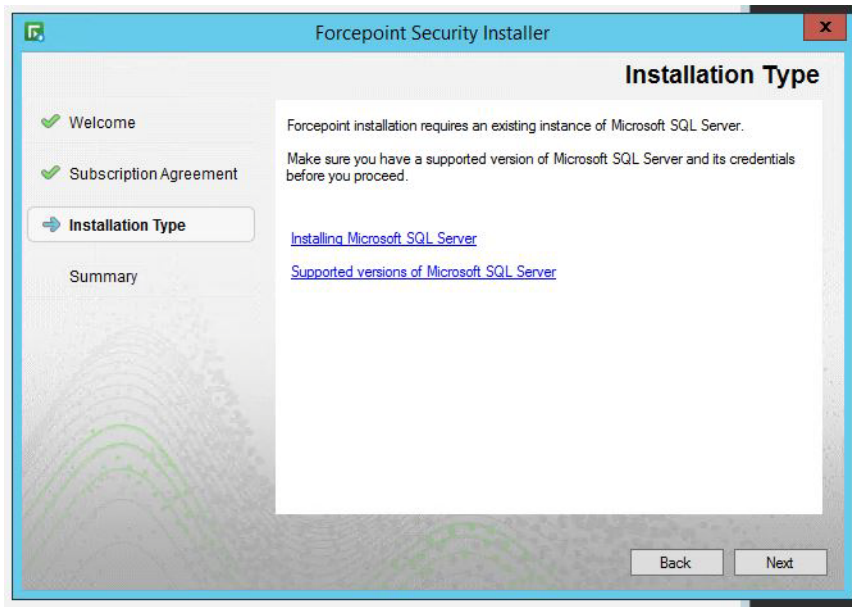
Forcepoint Security Installer

x

Installation Type

Welcome

Subscription Agreement

Installation Type

Summary

Forcepoint installation requires an existing instance of Microsoft SQL Server.

Make sure you have a supported version of Microsoft SQL Server and its credentials before you proceed.

Installing Microsoft SQL Server

Supported versions of Microsoft SQL Server

Back

Next